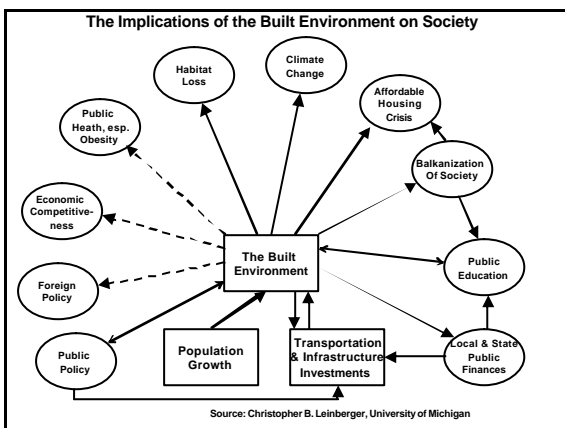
The Implications of the Built Environment on Society

Habitat Loss

Climate Change

Affordable Housing Crisis

Public Heath, esp. Obesity

Balkanization Of Society

Economic Competitiveness

The Built Environment

Public Education

Foreign Policy

Public Policy

Population Growth

Transportation & Infrastructure Investments

Local & State Public Finances

Source: Christopher B. Leinberger, University of Michigan